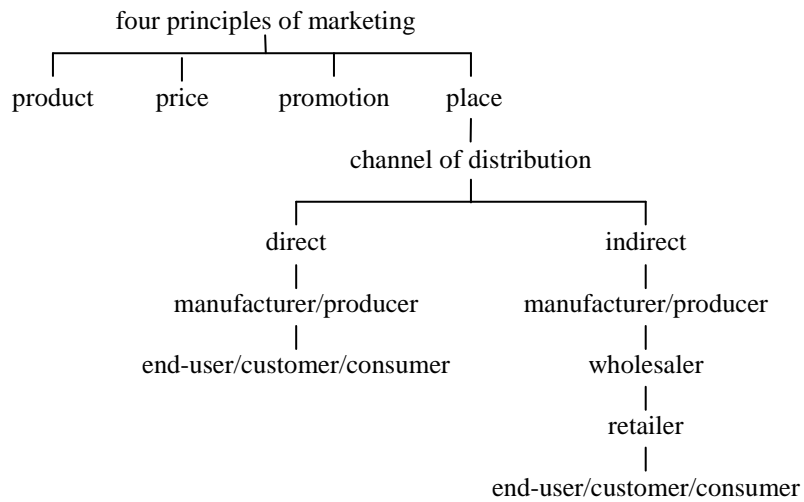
four principles of marketing

product

price

promotion

place

channel of distribution

direct

manufacturer/producer

end-user/customer/consumer

indirect

manufacturer/producer

wholesaler

retailer

end-user/customer/consumer